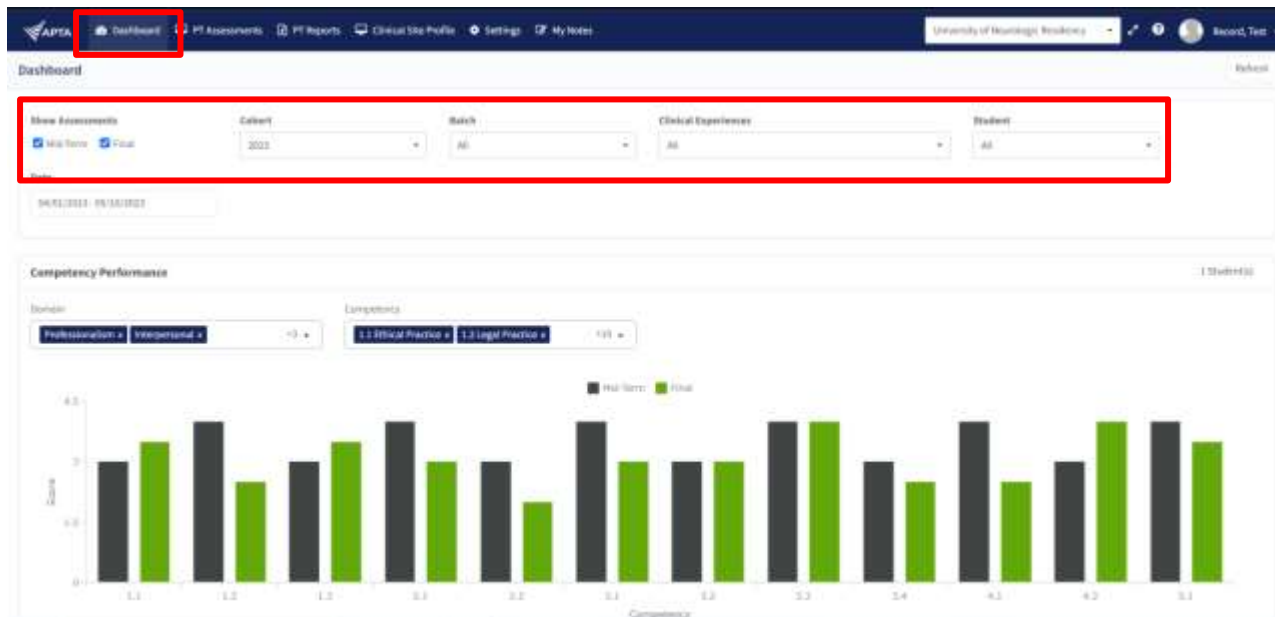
APTA Dashboard PT Assessments PT Reports Clinical Site Profile Settings My Notes University of Neurologic Residency Record, Test

Dashboard Refresh

Show Assessments
Mid-Term Final

Cohort
2023

Batch
All

Clinical Experiences
All

Student
All

Date
04/01/2023 - 05/10/2023

Competency Performance 1 Student(s)

Domain
Professionalism x Interpersonal x +3

Competency
1.1 Ethical Practice x 1.2 Legal Practice x +11

Mid-Term Final

4.5
3
1.5
0

Score

1.1 1.2 1.3 2.1 2.2 3.1 3.2 3.3 3.4 4.1 4.2 5.1

Competency